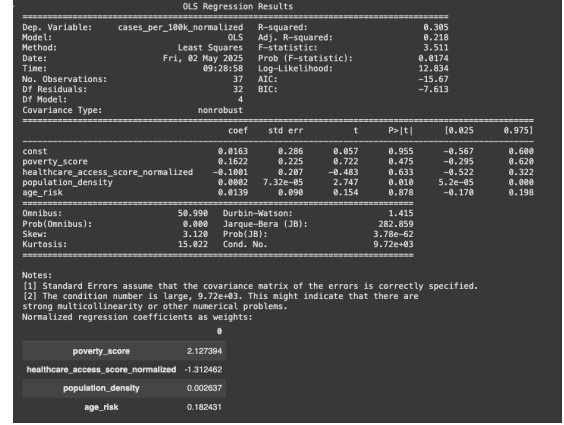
OLS Regression Results

| Dep. Variable: | cases_per_100k_normalized | R-squared: | 0.305 |
|---|---|---|---|
| Model: | OLS | Adj. R-squared: | 0.218 |
| Method: | Least Squares | F-statistic: | 3.511 |
| Date: | Fri, 02 May 2025 | Prob (F-statistic): | 0.0174 |
| Time: | 09:28:58 | Log-Likelihood: | 12.834 |
| No. Observations: | 37 | AIC: | -15.67 |
| Df Residuals: | 32 | BIC: | -7.613 |
| Df Model: | 4 | | |
| Covariance Type: | nonrobust | | |

| | coef | std err | t | P>\|t\| | [0.025 | 0.975] |
|---|---|---|---|---|---|---|
| const | 0.0163 | 0.286 | 0.057 | 0.955 | -0.567 | 0.600 |
| poverty_score | 0.1622 | 0.225 | 0.722 | 0.475 | -0.295 | 0.620 |
| healthcare_access_score_normalized | -0.1001 | 0.207 | -0.483 | 0.633 | -0.522 | 0.322 |
| population_density | 0.0002 | 7.32e-05 | 2.747 | 0.010 | 5.2e-05 | 0.000 |
| age_risk | 0.0139 | 0.090 | 0.154 | 0.878 | -0.170 | 0.198 |

| Omnibus: | 50.990 | Durbin-Watson: | 1.415 |
|---|---|---|---|
| Prob(Omnibus): | 0.000 | Jarque-Bera (JB): | 282.859 |
| Skew: | 3.120 | Prob(JB): | 3.78e-62 |
| Kurtosis: | 15.022 | Cond. No. | 9.72e+03 |

Notes:
[1] Standard Errors assume that the covariance matrix of the errors is correctly specified.
[2] The condition number is large, 9.72e+03. This might indicate that there are strong multicollinearity or other numerical problems.
Normalized regression coefficients as weights:

| | 0 |
|---|---|
| poverty_score | 2.127394 |
| healthcare_access_score_normalized | -1.312462 |
| population_density | 0.002637 |
| age_risk | 0.182431 |